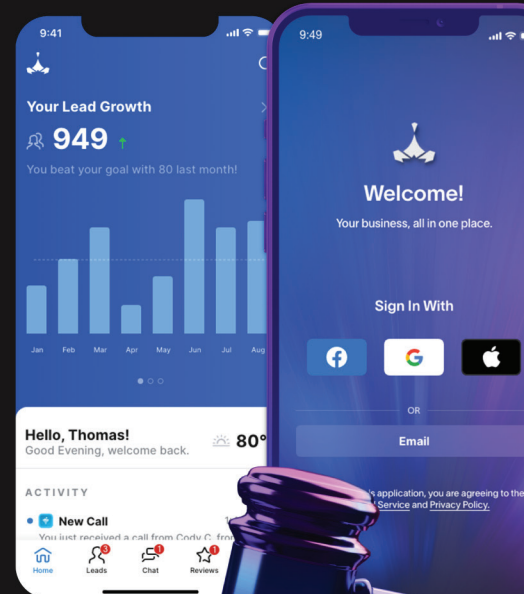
9:41

Your Lead Growth

949

You beat your goal with 80 last month!

Jan Feb Mar Apr May Jun Jul Aug

Hello, Thomas!
Good Evening, welcome back.

80°

ACTIVITY

New Call
You just received a call from Cody C. fro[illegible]

Home
3
Leads
1
Chat
1
Reviews

9:49

Welcome!
Your business, all in one place.

Sign In With

OR

Email

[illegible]'s application, you are agreeing to the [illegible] Service and Privacy Policy.